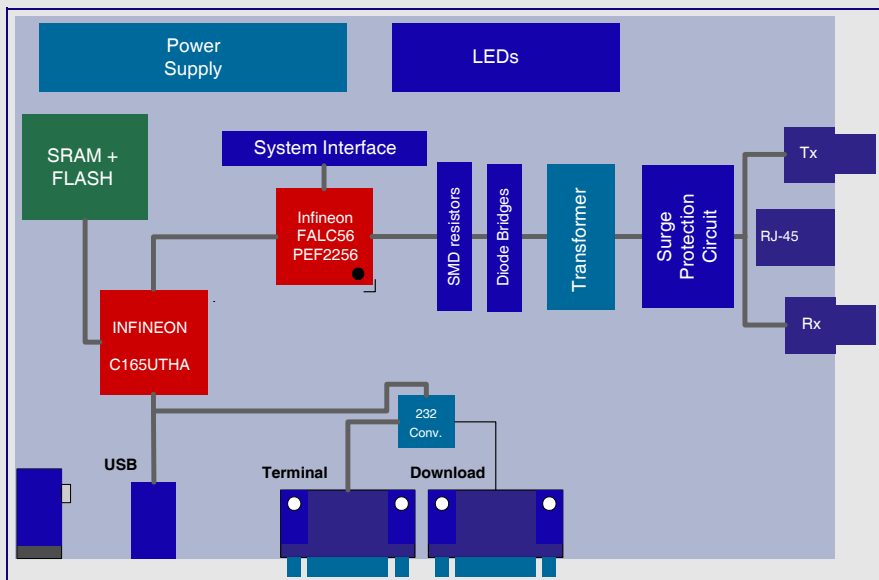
Power Supply

LEDs

SRAM + FLASH

System Interface

Infineon FALC56 PEF2256

SMD resistors

Diode Bridges

Transformer

Surge Protection Circuit

Tx

RJ-45

Rx

INFINEON

C165UTHA

232 Conv.

USB

Terminal

Download